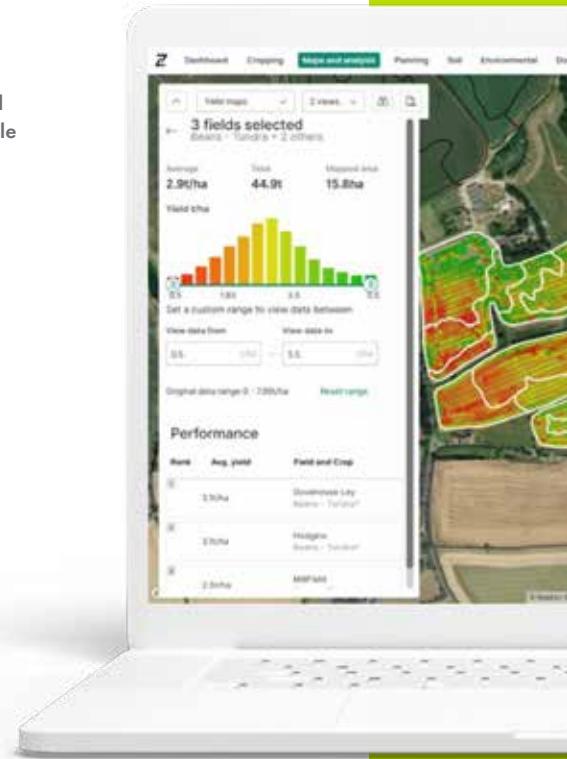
l
le

Z Dashboard Cropping Maps and analysis Planning Soil Environmental

Yield maps 2 views

3 fields selected
Beans - Tundra + 2 others

Average
2.9t/ha

Total
44.9t

Mapped area
15.8ha

Yield t/ha

0.5 1.83 3.5 5.5

Set a custom range to view data between

View data from
0.5 t/ha

View data to
5.5 t/ha

Original data range 0 - 7.99t/ha

Reset range

Performance

| Rank | Avg. yield | Field and Crop |
|---|---|---|
| 1 | 3.1t/ha | Doveshouse Ley Beans - Tundra* |
| 2 | 3.1t/ha | Hodgins Beans - Tundra* |
| 3 | 2.3t/ha | Millfield |